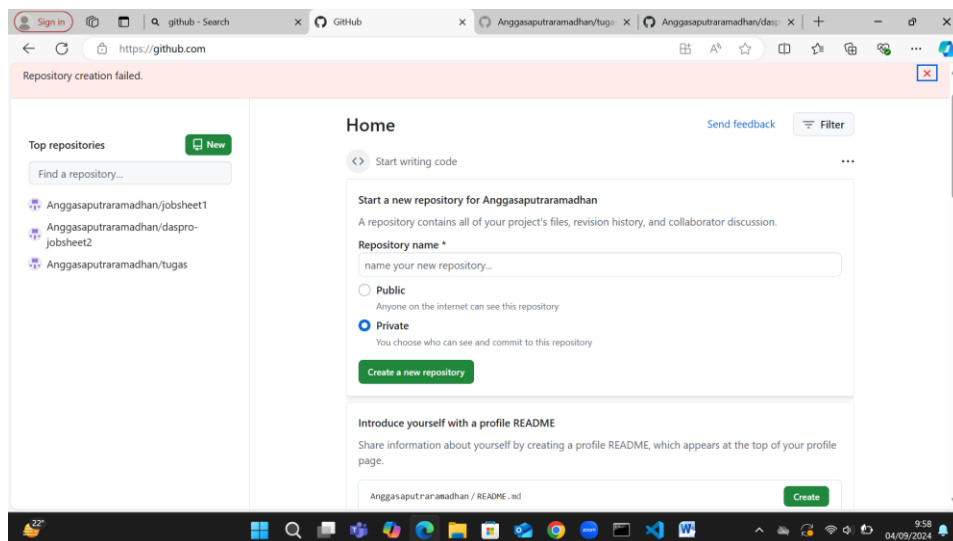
Sign in | github - Search | GitHub | Anggasaputraramadhan/tuga | Anggasaputraramadhan/daspr

https://github.com

Repository creation failed.

Top repositories
New
Find a repository...
Anggasaputraramadhan/jobsheet1
Anggasaputraramadhan/daspro-jobsheet2
Anggasaputraramadhan/tugas

Home
Send feedback
Filter
Start writing code

Start a new repository for Anggasaputraramadhan
A repository contains all of your project's files, revision history, and collaborator discussion.
Repository name *
name your new repository...
Public
Anyone on the internet can see this repository
Private
You choose who can see and commit to this repository
Create a new repository

Introduce yourself with a profile README
Share information about yourself by creating a profile README, which appears at the top of your profile page.
Anggasaputraramadhan / README.md
Create

22°
9:58
04/09/2024